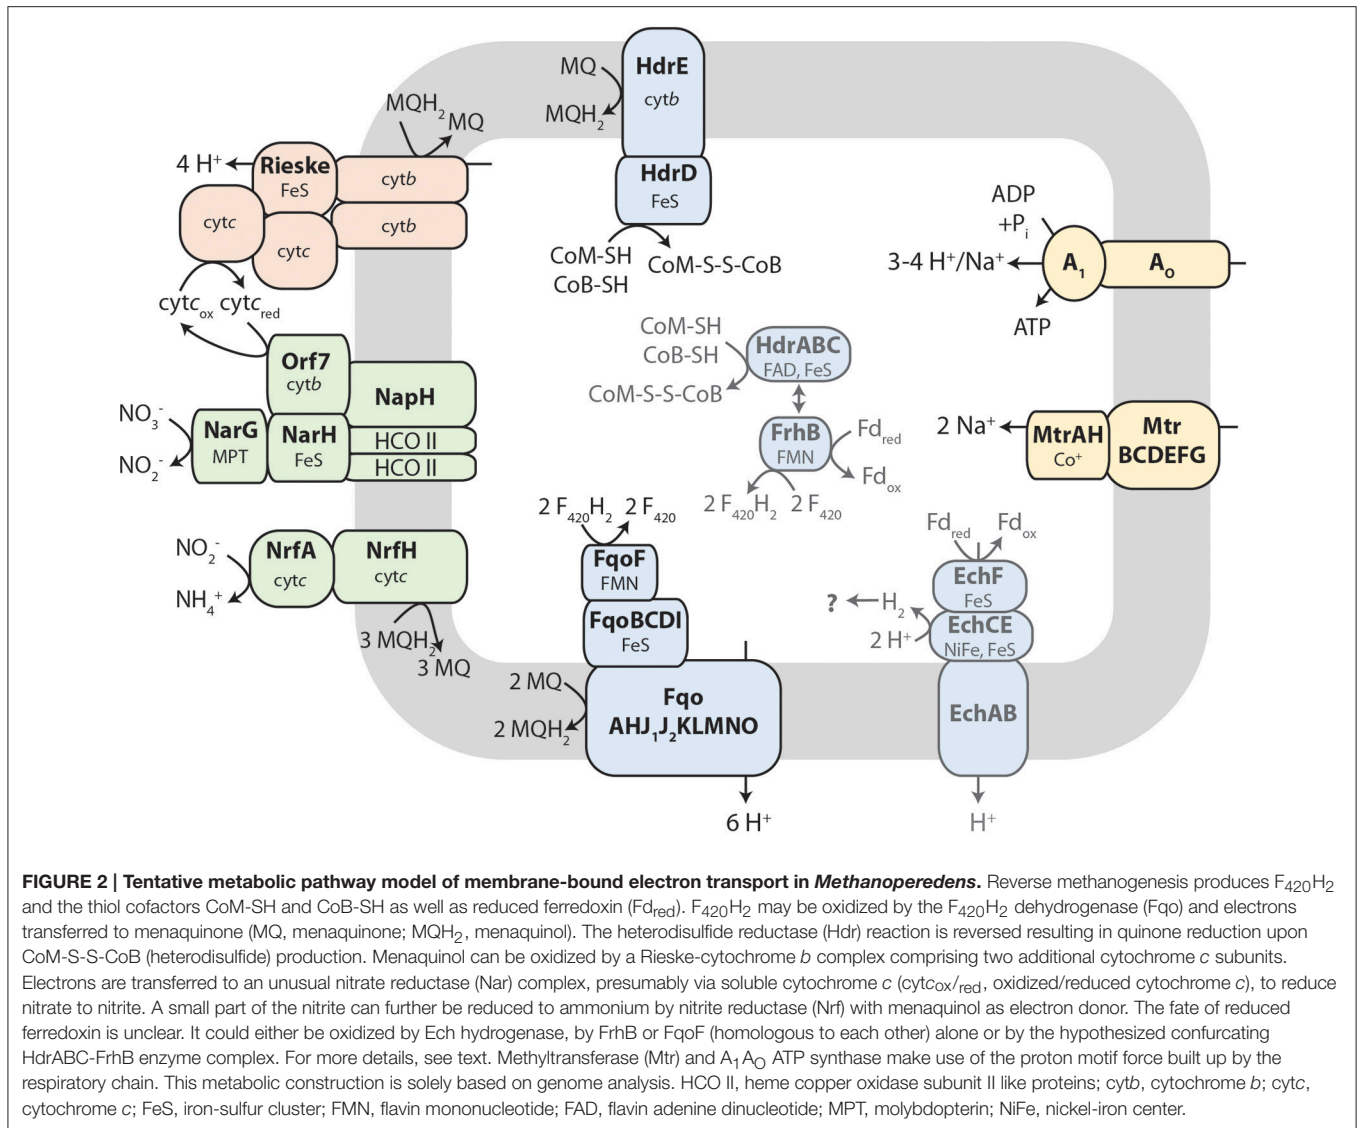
MQ
HdrE
cytb
MQH$_2$
MQH$_2$ MQ
4 H$^+$
Rieske
FeS
cytb
cytc
cytb
cytc
HdrD
FeS
CoM-SH
CoB-SH
CoM-S-S-CoB
ADP
+P$_i$
3-4 H$^+$/Na$^+$
A$_1$
A$_o$
ATP
cytc$_{ox}$ cytc$_{red}$
Orf7
cytb
NapH
CoM-SH
CoB-SH
HdrABC
FAD, FeS
CoM-S-S-CoB
NO$_3^-$
NarG
MPT
NarH
FeS
HCO II
HCO II
NO$_2^-$
FrhB
FMN
Fd$_{red}$
Fd$_{ox}$
2 Na$^+$
MtrAH
Co$^+$
Mtr
BCDEFG
2 F$_{420}$H$_2$ 2 F$_{420}$
2 F$_{420}$H$_2$ 2 F$_{420}$
Fd$_{red}$ Fd$_{ox}$
NO$_2^-$
NrfA
cytc
NrfH
cytc
NH$_4^+$
FqoF
FMN
EchF
FeS
? H$_2$
2 H$^+$
EchCE
NiFe, FeS
FqoBCDI
FeS
3 MQH$_2$
3 MQ
2 MQ
Fqo
AHJ$_1$J$_2$KLMNO
2 MQH$_2$
EchAB
6 H$^+$
H$^+$

**FIGURE 2 | Tentative metabolic pathway model of membrane-bound electron transport in *Methanoperedens*.** Reverse methanogenesis produces F$_{420}$H$_2$ and the thiol cofactors CoM-SH and CoB-SH as well as reduced ferredoxin (Fd$_{red}$). F$_{420}$H$_2$ may be oxidized by the F$_{420}$H$_2$ dehydrogenase (Fqo) and electrons transferred to menaquinone (MQ, menaquinone; MQH$_2$, menaquinol). The heterodisulfide reductase (Hdr) reaction is reversed resulting in quinone reduction upon CoM-S-S-CoB (heterodisulfide) production. Menaquinol can be oxidized by a Rieske-cytochrome *b* complex comprising two additional cytochrome *c* subunits. Electrons are transferred to an unusual nitrate reductase (Nar) complex, presumably via soluble cytochrome *c* (cytc$_{ox}$/$_{red}$, oxidized/reduced cytochrome *c*), to reduce nitrate to nitrite. A small part of the nitrite can further be reduced to ammonium by nitrite reductase (Nrf) with menaquinol as electron donor. The fate of reduced ferredoxin is unclear. It could either be oxidized by Ech hydrogenase, by FrhB or FqoF (homologous to each other) alone or by the hypothesized confurcating HdrABC-FrhB enzyme complex. For more details, see text. Methyltransferase (Mtr) and A$_1$A$_O$ ATP synthase make use of the proton motif force built up by the respiratory chain. This metabolic construction is solely based on genome analysis. HCO II, heme copper oxidase subunit II like proteins; cyt*b*, cytochrome *b*; cytc, cytochrome *c*; FeS, iron-sulfur cluster; FMN, flavin mononucleotide; FAD, flavin adenine dinucleotide; MPT, molybdopterin; NiFe, nickel-iron center.